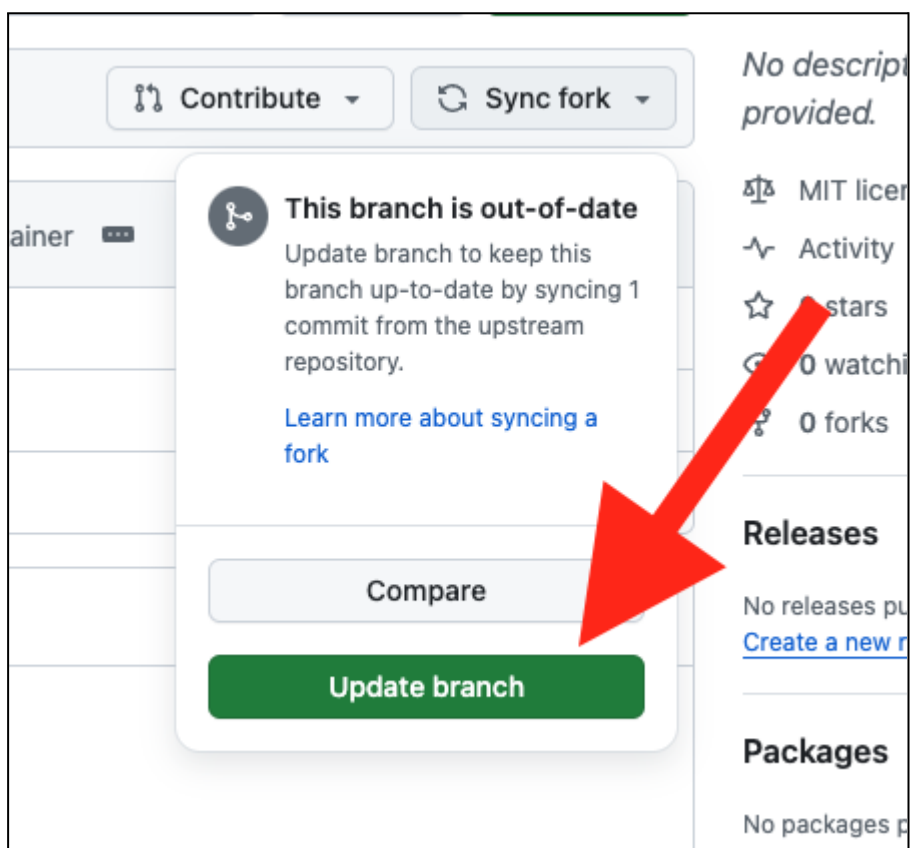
Contribute

Sync fork

ainer

This branch is out-of-date

Update branch to keep this branch up-to-date by syncing 1 commit from the upstream repository.

Learn more about syncing a fork

Compare

Update branch

No descript
provided.

MIT licer

Activity

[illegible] stars

0 watchi

0 forks

Releases

No releases pu

Create a new r

Packages

No packages p